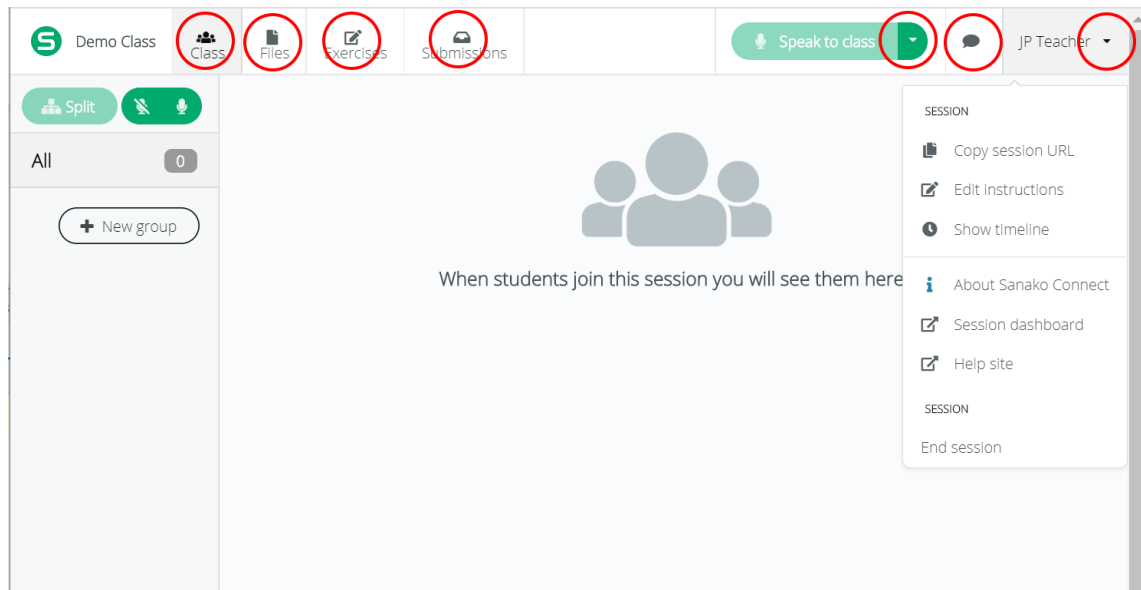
Demo Class
Class
Files
Exercises
Submissions
Speak to class
JP Teacher

Split

All 0

New group

When students join this session you will see them here

SESSION
Copy session URL
Edit instructions
Show timeline
About Sanako Connect
Session dashboard
Help site
SESSION
End session